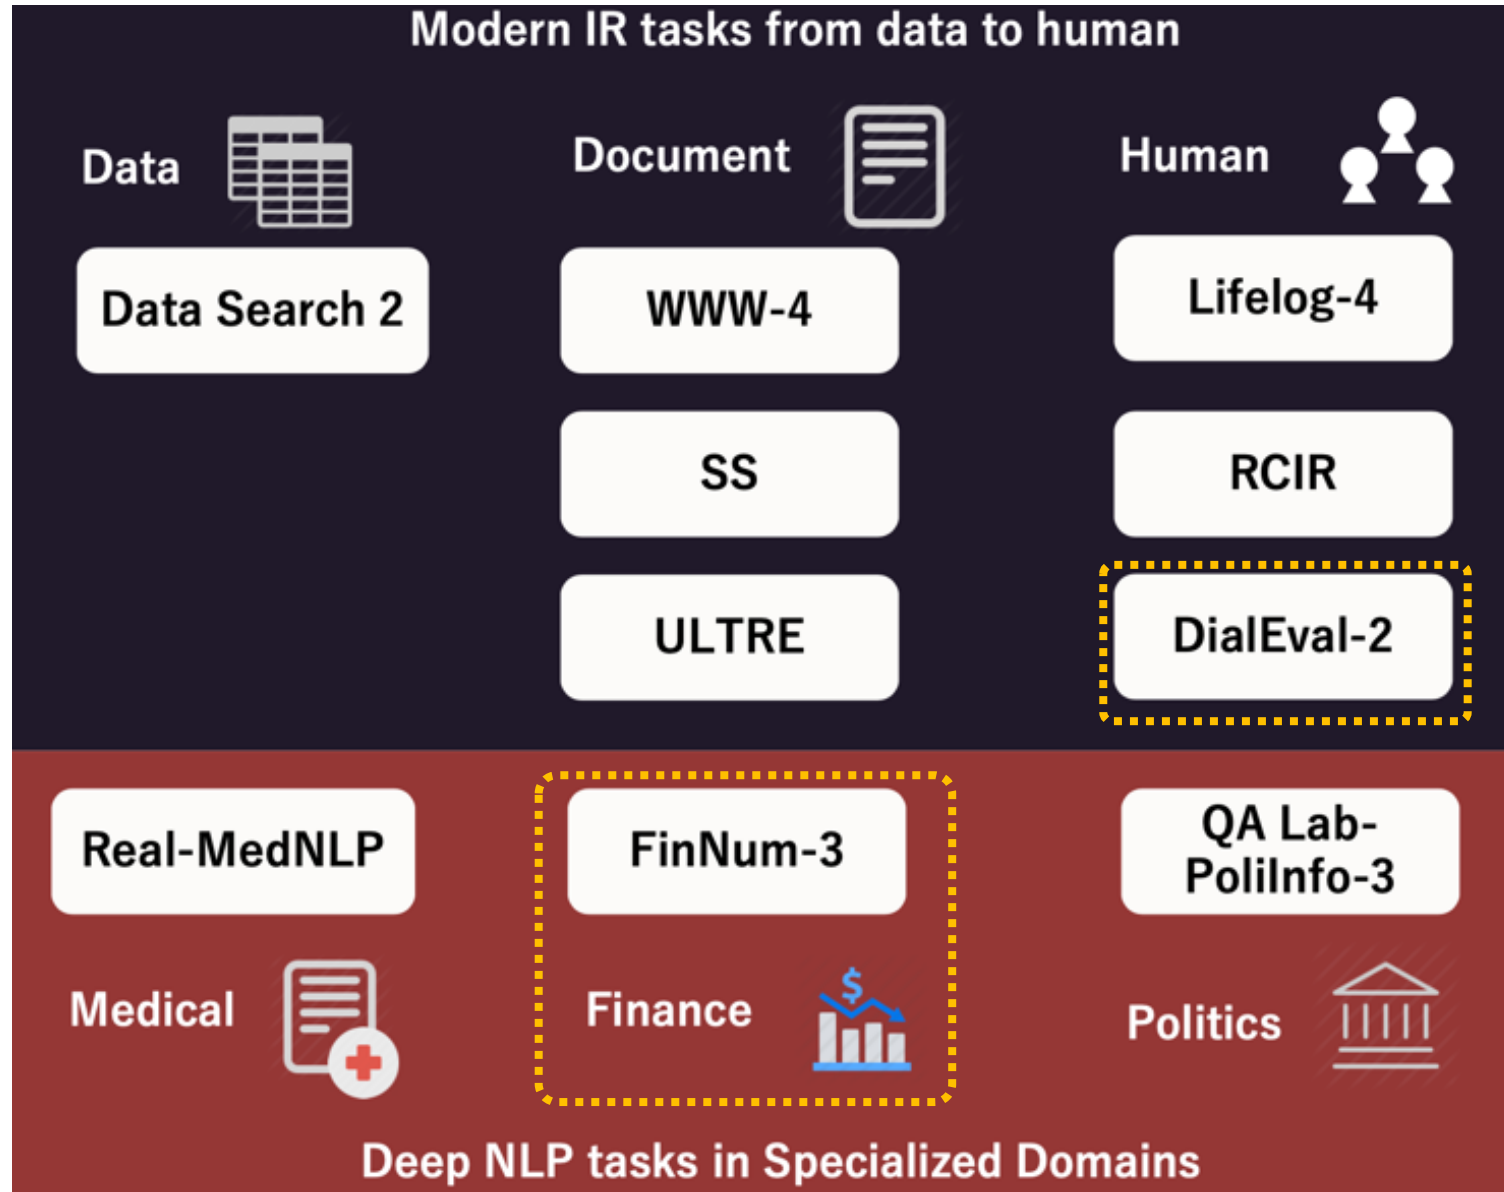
Modern IR tasks from data to human

Data

Data Search 2

Document

WWW-4

SS

ULTRE

Human

Lifelog-4

RCIR

DialEval-2

Real-MedNLP

Medical

FinNum-3

Finance

$

QA Lab-PoliInfo-3

Politics

Deep NLP tasks in Specialized Domains